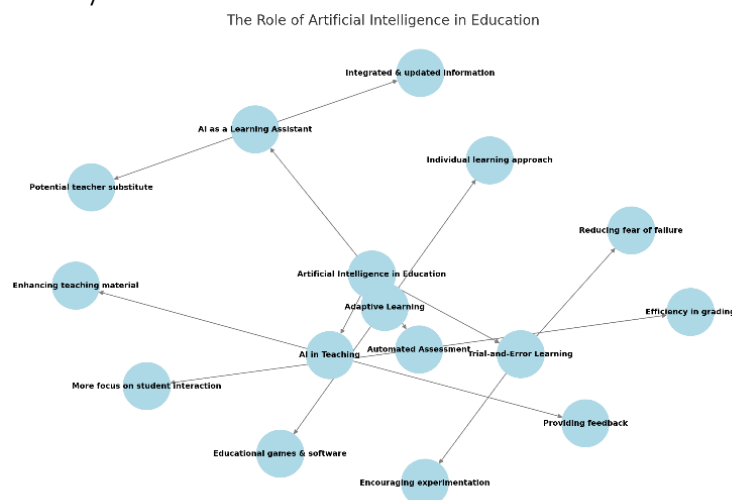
The Role of Artificial Intelligence in Education

Integrated & updated information

AI as a Learning Assistant

Potential teacher substitute

Individual learning approach

Reducing fear of failure

Artificial Intelligence in Education

Enhancing teaching material

Adaptive Learning

Efficiency in grading

AI in Teaching

Automated Assessment

Trial-and-Error Learning

More focus on student interaction

Providing feedback

Educational games & software

Encouraging experimentation